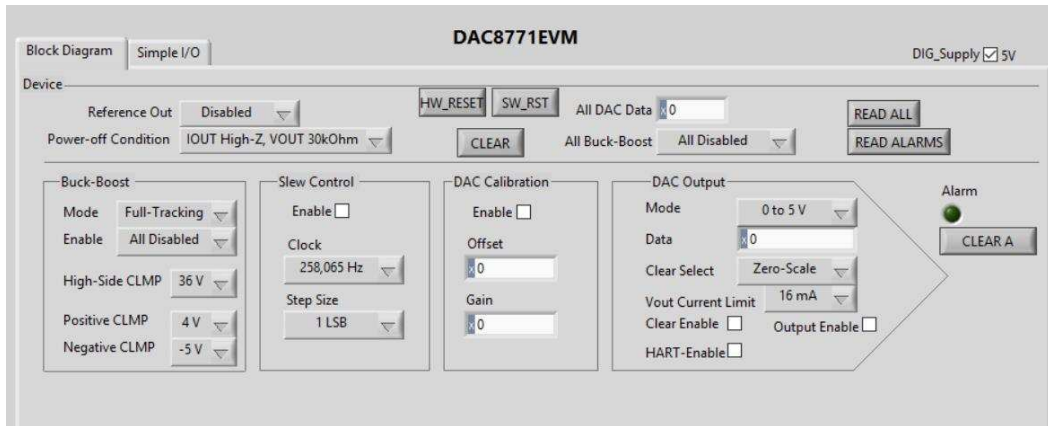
DAC8771EVM

Block Diagram Simple I/O

DIG_Supply 5V

Device

Reference Out Disabled

Power-off Condition IOUT High-Z, VOUT 30kOhm

HW_RESET SW_RST

CLEAR

All DAC Data 0

All Buck-Boost All Disabled

READ ALL

READ ALARMS

Buck-Boost

Mode Full-Tracking

Enable All Disabled

High-Side CLMP 36 V

Positive CLMP 4 V

Negative CLMP -5 V

Slew Control

Enable

Clock

258,065 Hz

Step Size

1 LSB

DAC Calibration

Enable

Offset

0

Gain

0

DAC Output

Mode 0 to 5 V

Data 0

Clear Select Zero-Scale

Vout Current Limit 16 mA

Clear Enable

Output Enable

HART-Enable

Alarm

CLEAR A